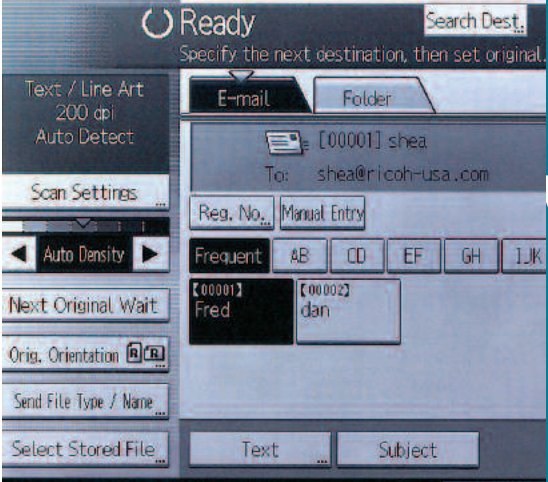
Ready
Search Dest.
Specify the next destination, then set original.
Text / Line Art
200 dpi
Auto Detect
E-mail
Folder
[00001] shea
To: shea@ricoh-usa.com
Scan Settings
Reg. No.
Manual Entry
Auto Density
Frequent
AB
CD
EF
GH
IJK
[00001]
Fred
[00002]
dan
Next Original Wait
Orig. Orientation
Send File Type / Name
Select Stored File
Text
Subject